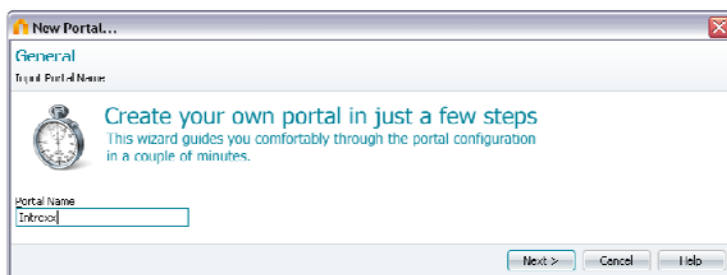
New Portal...

General

Input Portal Name

Create your own portal in just a few steps

This wizard guides you comfortably through the portal configuration in a couple of minutes.

Portal Name

Intrexx

Next >

Cancel

Help